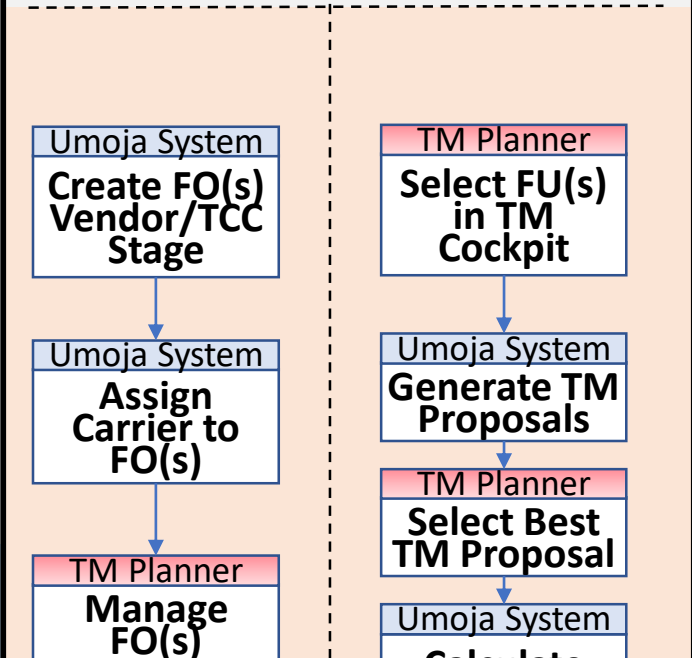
Umoja System
Create FO(s) Vendor/TCC Stage

Umoja System
Assign Carrier to FO(s)

TM Planner
Manage FO(s)

TM Planner
Select FU(s) in TM Cockpit

Umoja System
Generate TM Proposals

TM Planner
Select Best TM Proposal

Umoja System
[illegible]